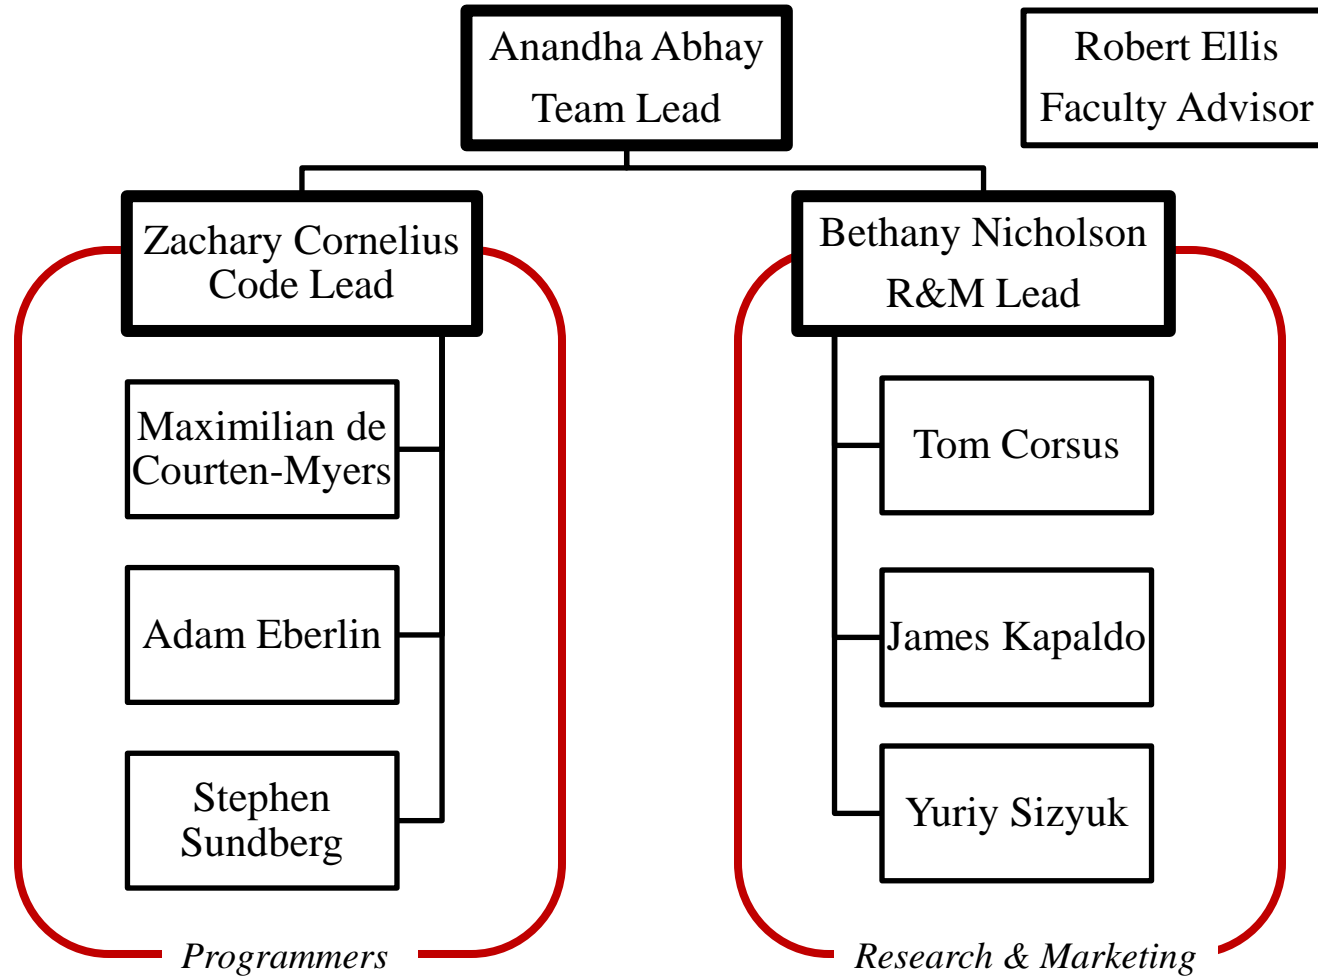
Anandha Abhay
Team Lead

Robert Ellis
Faculty Advisor

Zachary Cornelius
Code Lead

Maximilian de Courten-Myers

Adam Eberlin

Stephen Sundberg

Programmers

Bethany Nicholson
R&M Lead

Tom Corsus

James Kapaldo

Yuriy Sizyuk

Research & Marketing